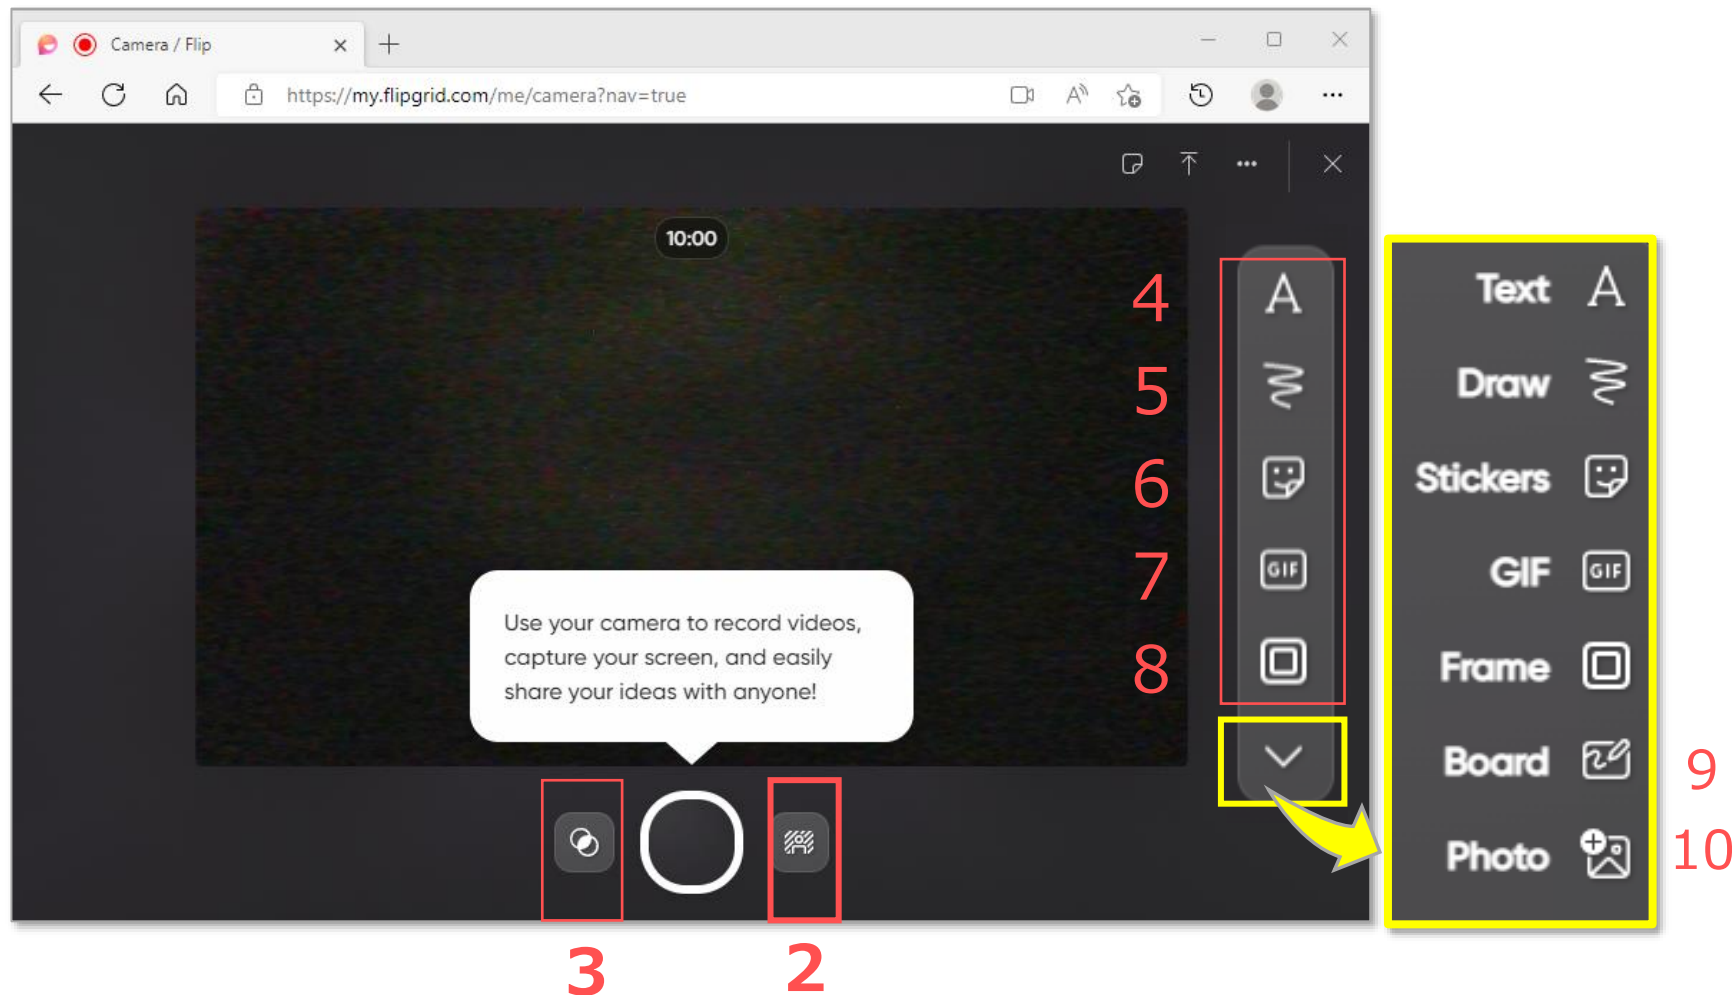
Camera / Flip

https://my.flipgrid.com/me/camera?nav=true

10:00

4
5
6
7
8

GIF

Use your camera to record videos, capture your screen, and easily share your ideas with anyone!

3
2

Text
Draw
Stickers
GIF
Frame
Board
Photo

9
10